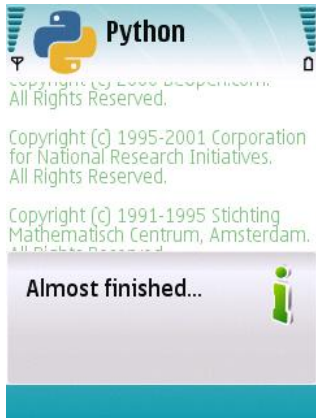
Python

Copyright (c) 2000 BeOpen.com. All Rights Reserved.

Copyright (c) 1995-2001 Corporation for National Research Initiatives. All Rights Reserved.

Copyright (c) 1991-1995 Stichting Mathematisch Centrum, Amsterdam. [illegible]

Almost finished...